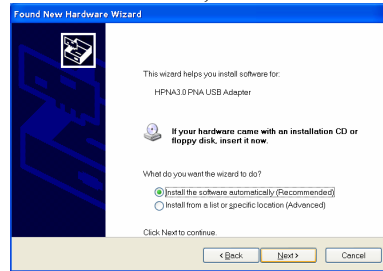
Found New Hardware Wizard

This wizard helps you install software for:

HPNA3.0 PNA USB Adapter

If your hardware came with an installation CD or floppy disk, insert it now.

What do you want the wizard to do?

Install the software automatically (Recommended)

Install from a list or specific location (Advanced)

Click Next to continue.

< Back

Next >

Cancel